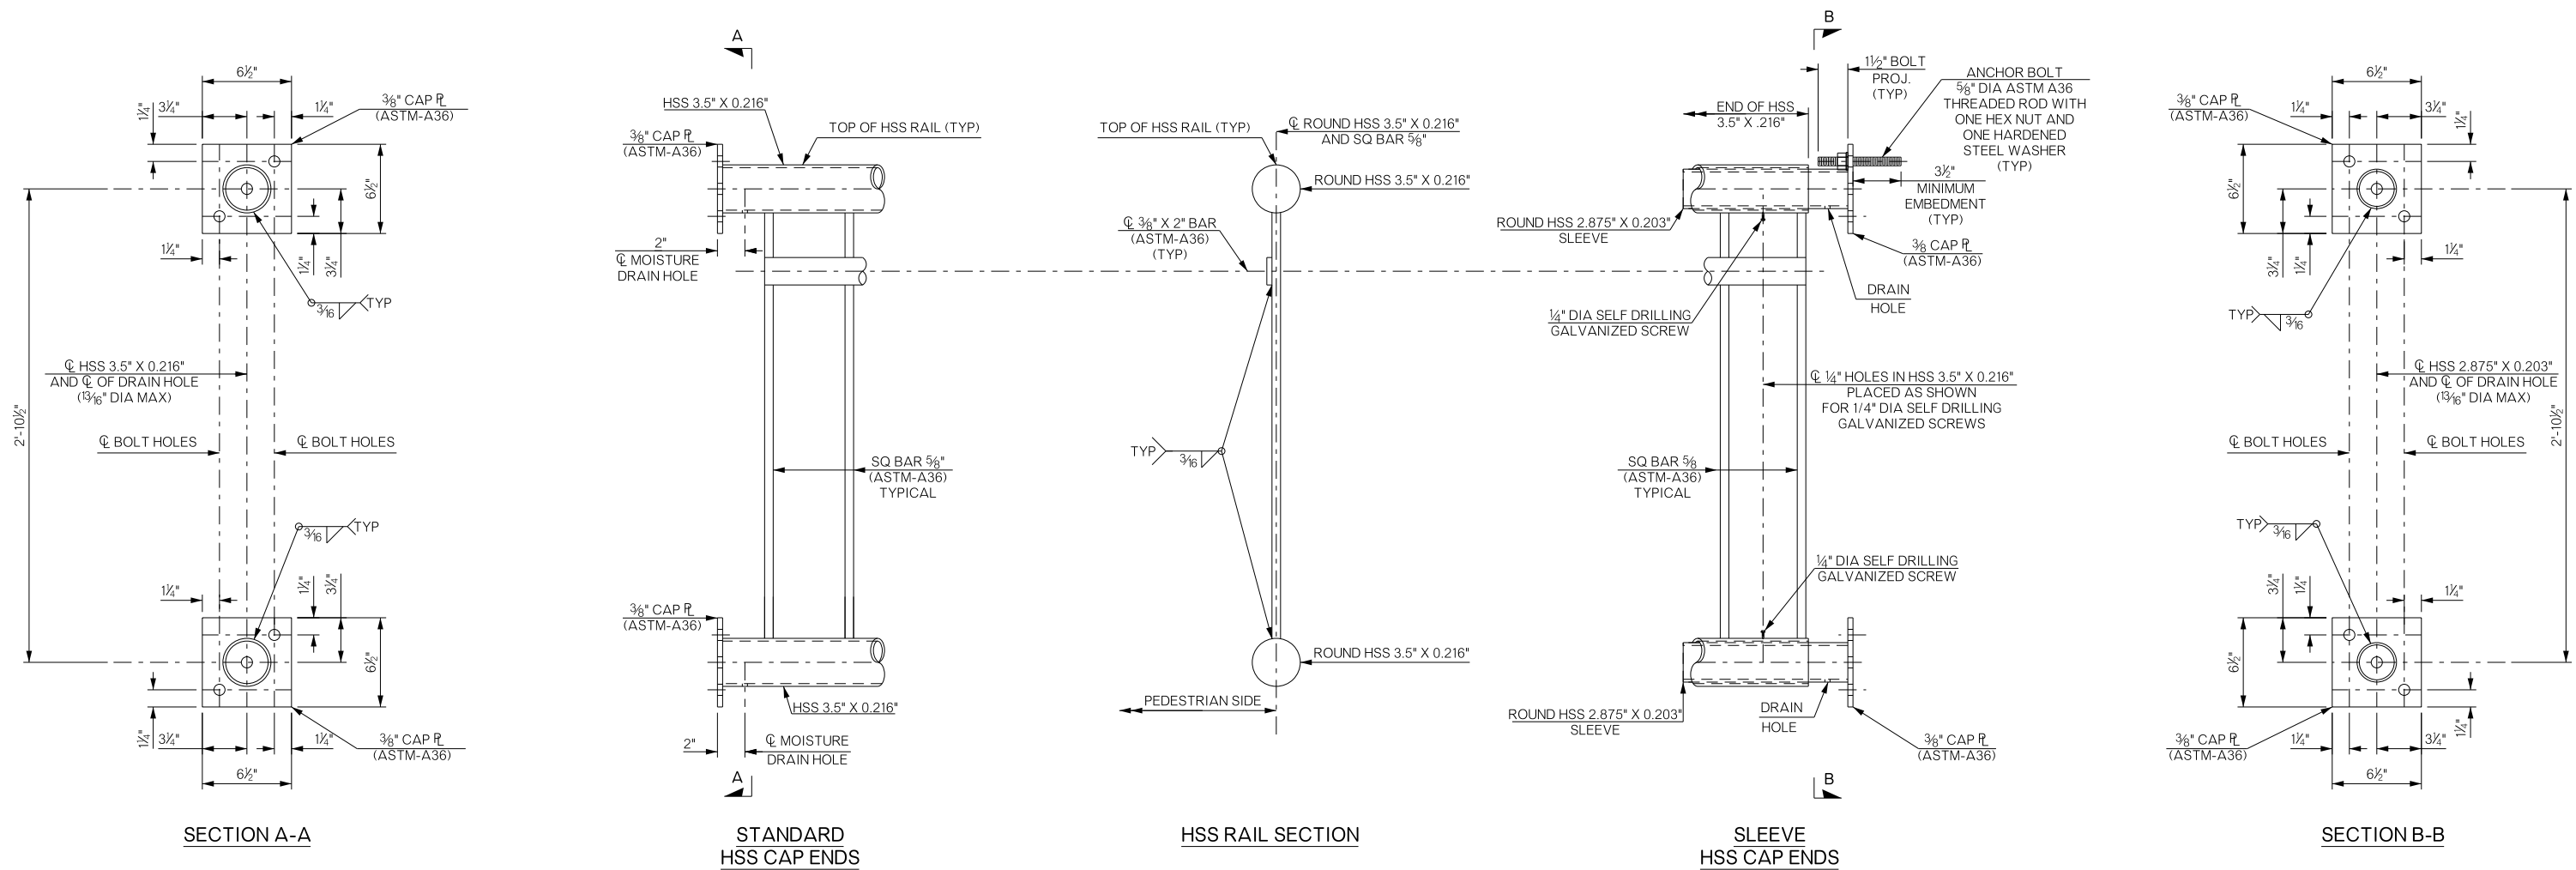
6½"
1¼" 3¼"
1¼"
⅜" CAP PL (ASTM-A36)
6½"
1¼"
1¼" 3¼"
3/16 TYP
℄ HSS 3.5" X 0.216" AND ℄ OF DRAIN HOLE (13/16" DIA MAX)
2'-10½"
℄ BOLT HOLES
℄ BOLT HOLES
3/16 TYP
1¼"
1¼" 3¼"
6½"
1¼" 3¼"
1¼"
⅜" CAP PL (ASTM-A36)
6½"

SECTION A-A

A
HSS 3.5" X 0.216"
TOP OF HSS RAIL (TYP)
⅜" CAP PL (ASTM-A36)
2" ℄ MOISTURE DRAIN HOLE
SQ BAR ⅝" (ASTM-A36) TYPICAL
⅜" CAP PL (ASTM-A36)
HSS 3.5" X 0.216"
2"
℄ MOISTURE DRAIN HOLE
A

STANDARD HSS CAP ENDS

TOP OF HSS RAIL (TYP)
℄ ROUND HSS 3.5" X 0.216" AND SQ BAR ⅝"
ROUND HSS 3.5" X 0.216"
℄ ⅜" X 2" BAR (ASTM-A36) (TYP)
TYP 3/16
ROUND HSS 3.5" X 0.216"
PEDESTRIAN SIDE

HSS RAIL SECTION

B
1½" BOLT PROJ. (TYP)
ANCHOR BOLT ⅝" DIA ASTM A36 THREADED ROD WITH ONE HEX NUT AND ONE HARDENED STEEL WASHER (TYP)
END OF HSS 3.5" X .216"
3½" MINIMUM EMBEDMENT (TYP)
ROUND HSS 2.875" X 0.203" SLEEVE
⅜ CAP PL (ASTM-A36)
DRAIN HOLE
¼" DIA SELF DRILLING GALVANIZED SCREW
℄ ¼" HOLES IN HSS 3.5" X 0.216" PLACED AS SHOWN FOR 1/4" DIA SELF DRILLING GALVANIZED SCREWS
SQ BAR ⅝ (ASTM-A36) TYPICAL
¼" DIA SELF DRILLING GALVANIZED SCREW
ROUND HSS 2.875" X 0.203" SLEEVE
DRAIN HOLE
⅜" CAP PL (ASTM-A36)
B

SLEEVE HSS CAP ENDS

6½"
⅜" CAP PL (ASTM-A36)
1¼"
3¼"
1¼"
6½"
1¼"
3¼" 1¼"
TYP 3/16
℄ HSS 2.875" X 0.203" AND ℄ OF DRAIN HOLE (13/16" DIA MAX)
2'-10½"
℄ BOLT HOLES
℄ BOLT HOLES
TYP 3/16
3¼" 1¼"
1¼"
6½"
⅜" CAP PL (ASTM-A36)
1¼"
3¼"
1¼"
6½"

SECTION B-B